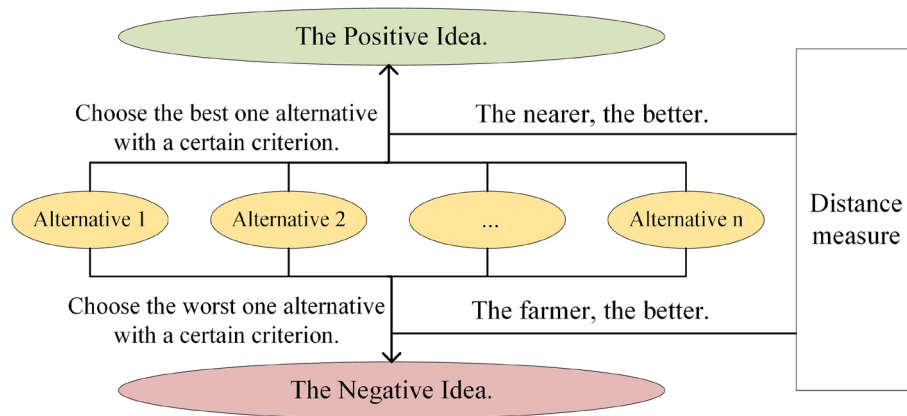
The Positive Idea.

Choose the best one alternative with a certain criterion.

The nearer, the better.

Alternative 1

Alternative 2

...

Alternative n

Distance measure

Choose the worst one alternative with a certain criterion.

The farmer, the better.

The Negative Idea.